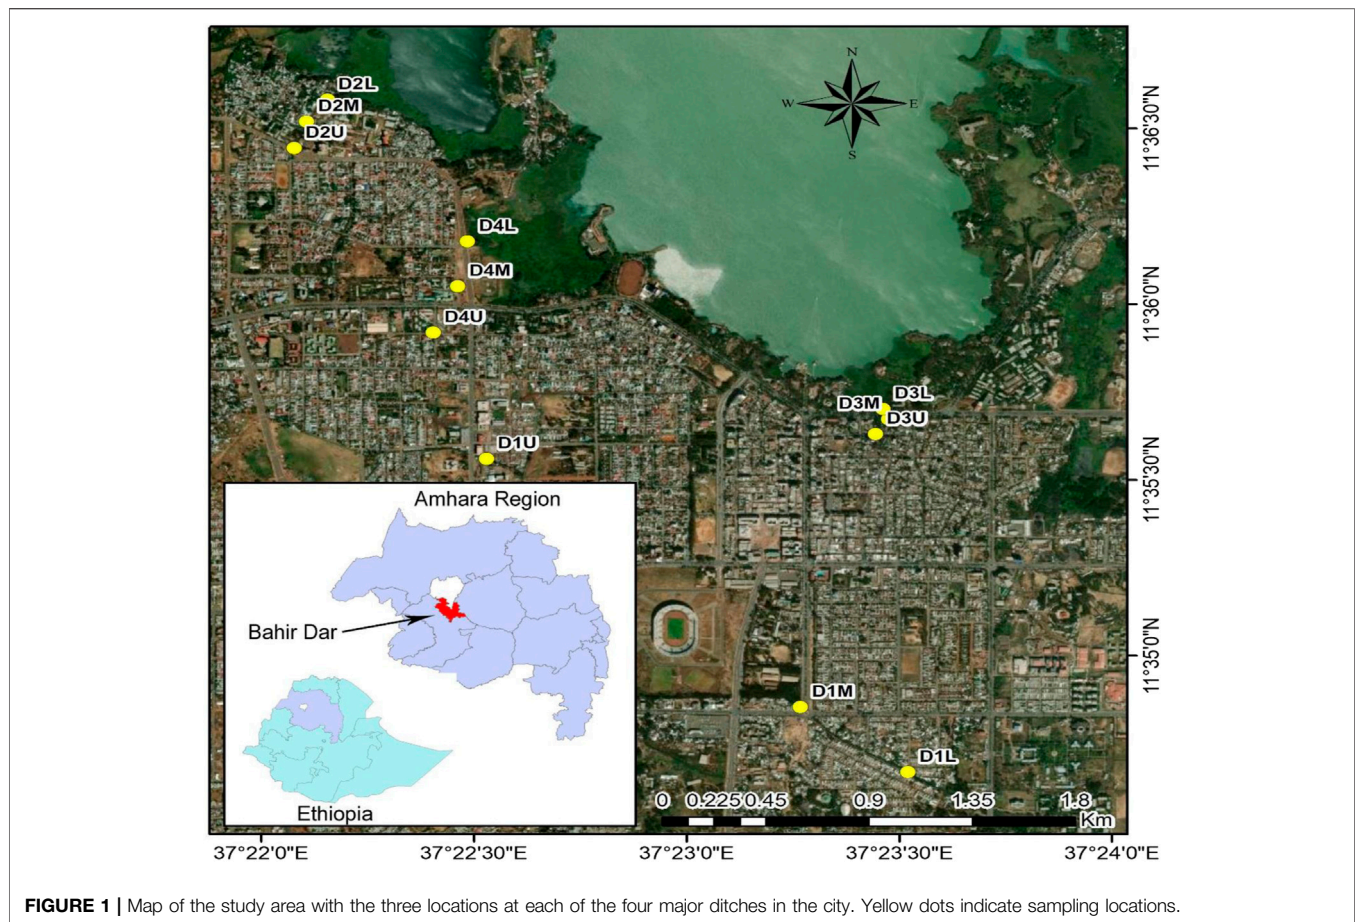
N
W
E
S

D2L
D2M
D2U
D4L
D4M
D4U
D1U
D3M
D3L
D3U
D1M
D1L

11°36'30"N
11°36'0"N
11°35'30"N
11°35'0"N

Amhara Region
Bahir Dar
Ethiopia

0 0.225 0.45 0.9 1.35 1.8 Km

37°22'0"E 37°22'30"E 37°23'0"E 37°23'30"E 37°24'0"E

**FIGURE 1 |** Map of the study area with the three locations at each of the four major ditches in the city. Yellow dots indicate sampling locations.